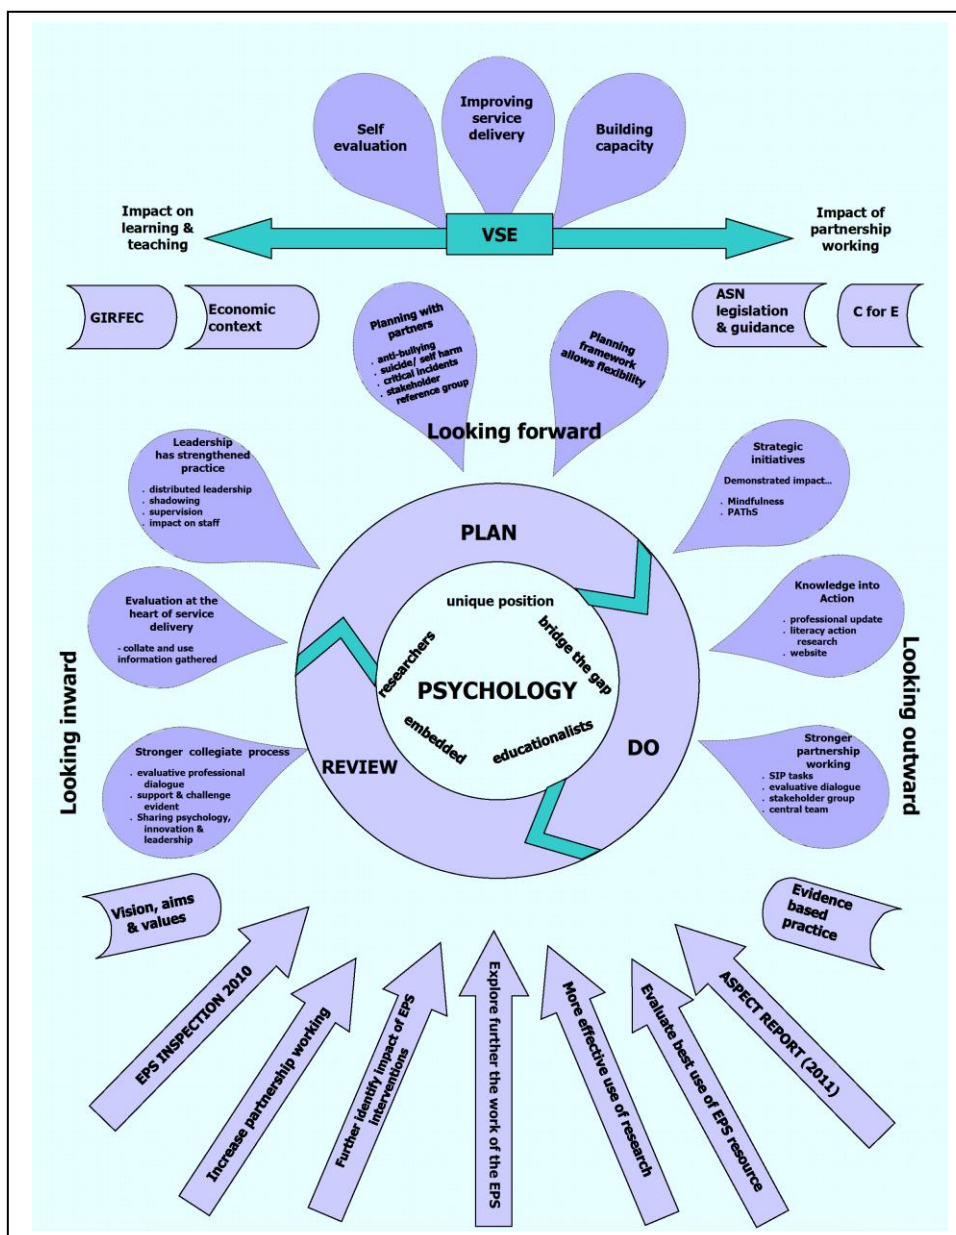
Self evaluation

Improving service delivery

Building capacity

Impact on learning & teaching

VSE

Impact of partnership working

GIRFEC

Economic context

Planning with partners
. anti-bullying
. suicide/ self harm
. critical incidents
. stakeholder reference group

Planning framework allows flexibility

ASN legislation & guidance

C for E

Looking forward

Leadership has strengthened practice
. distributed leadership
. shadowing
. supervision
. impact on staff

Strategic initiatives
Demonstrated impact...
. Mindfulness
. PAThS

PLAN

unique position

Evaluation at the heart of service delivery
- collate and use information gathered

Knowledge into Action
. professional update
. literacy action research
. website

researchers

bridge the gap

PSYCHOLOGY

Looking inward

Looking outward

embedded

educationalists

DO

REVIEW

Stronger collegiate process
. evaluative professional dialogue
. support & challenge evident
. Sharing psychology, innovation & leadership

Stronger partnership working
. SIP tasks
. evaluative dialogue
. stakeholder group
. central team

Vision, aims & values

Evidence based practice

EPS INSPECTION 2010

Increase partnership working

Further identify impact of EPS interventions

Explore further the work of the EPS

More effective use of research

Evaluate best use of EPS resource

ASPECT REPORT (2011)